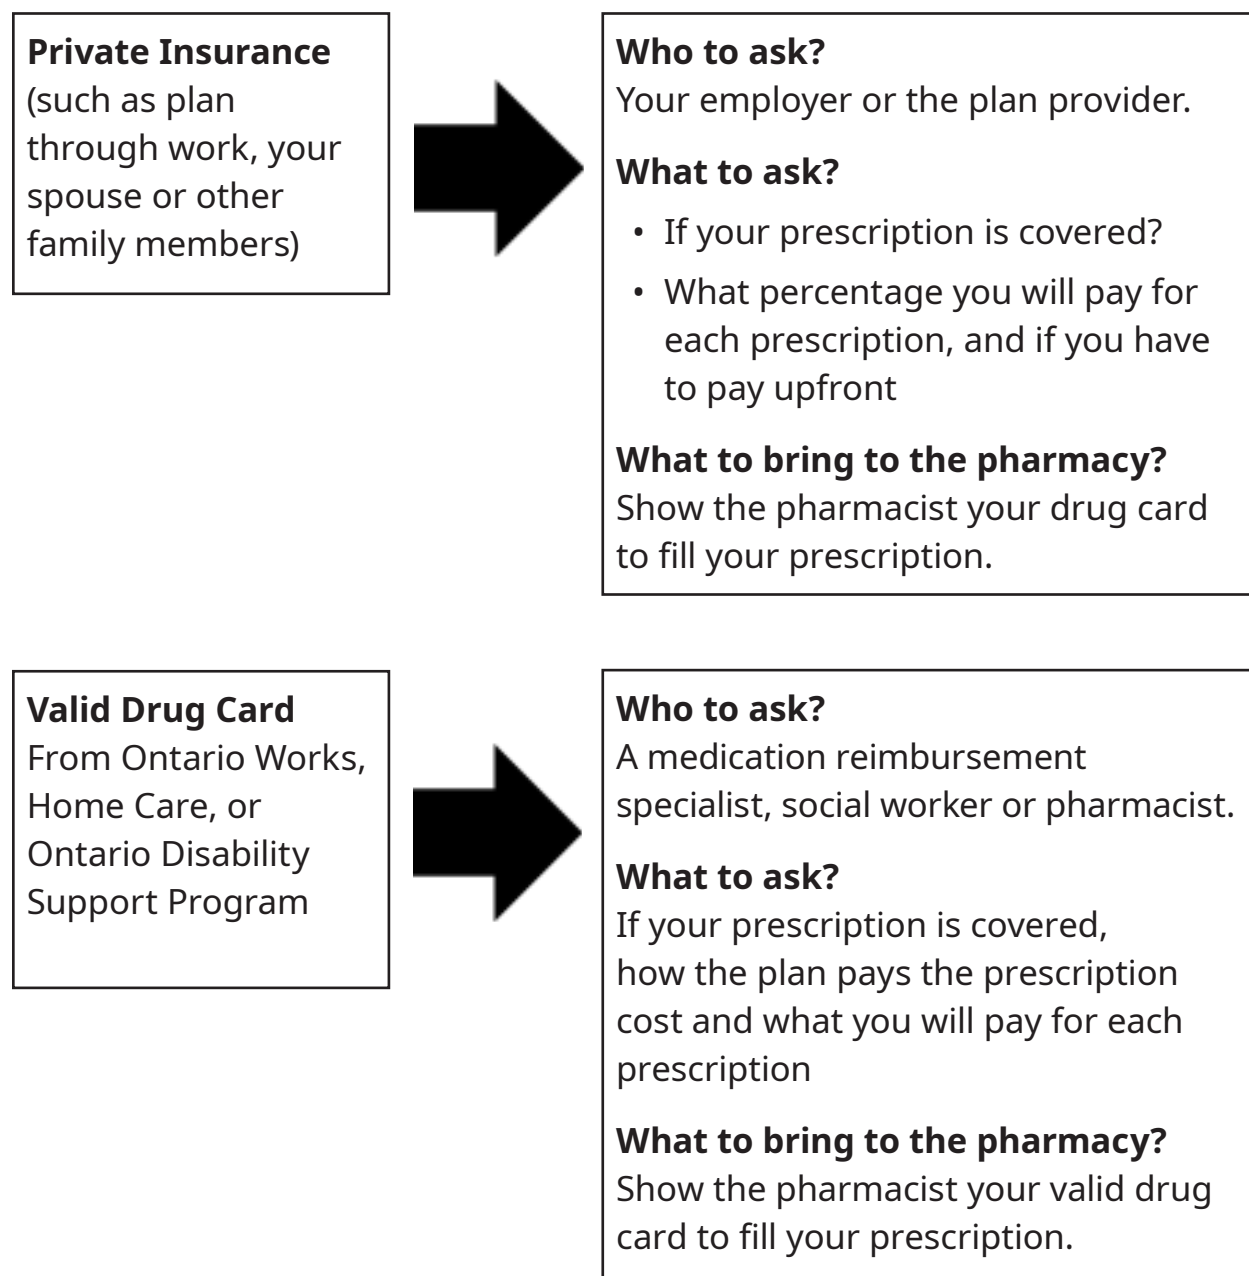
**Private Insurance**
(such as plan through work, your spouse or other family members)

**Who to ask?**
Your employer or the plan provider.

**What to ask?**

- If your prescription is covered?
- What percentage you will pay for each prescription, and if you have to pay upfront

**What to bring to the pharmacy?**
Show the pharmacist your drug card to fill your prescription.

**Valid Drug Card**
From Ontario Works, Home Care, or Ontario Disability Support Program

**Who to ask?**
A medication reimbursement specialist, social worker or pharmacist.

**What to ask?**
If your prescription is covered, how the plan pays the prescription cost and what you will pay for each prescription

**What to bring to the pharmacy?**
Show the pharmacist your valid drug card to fill your prescription.